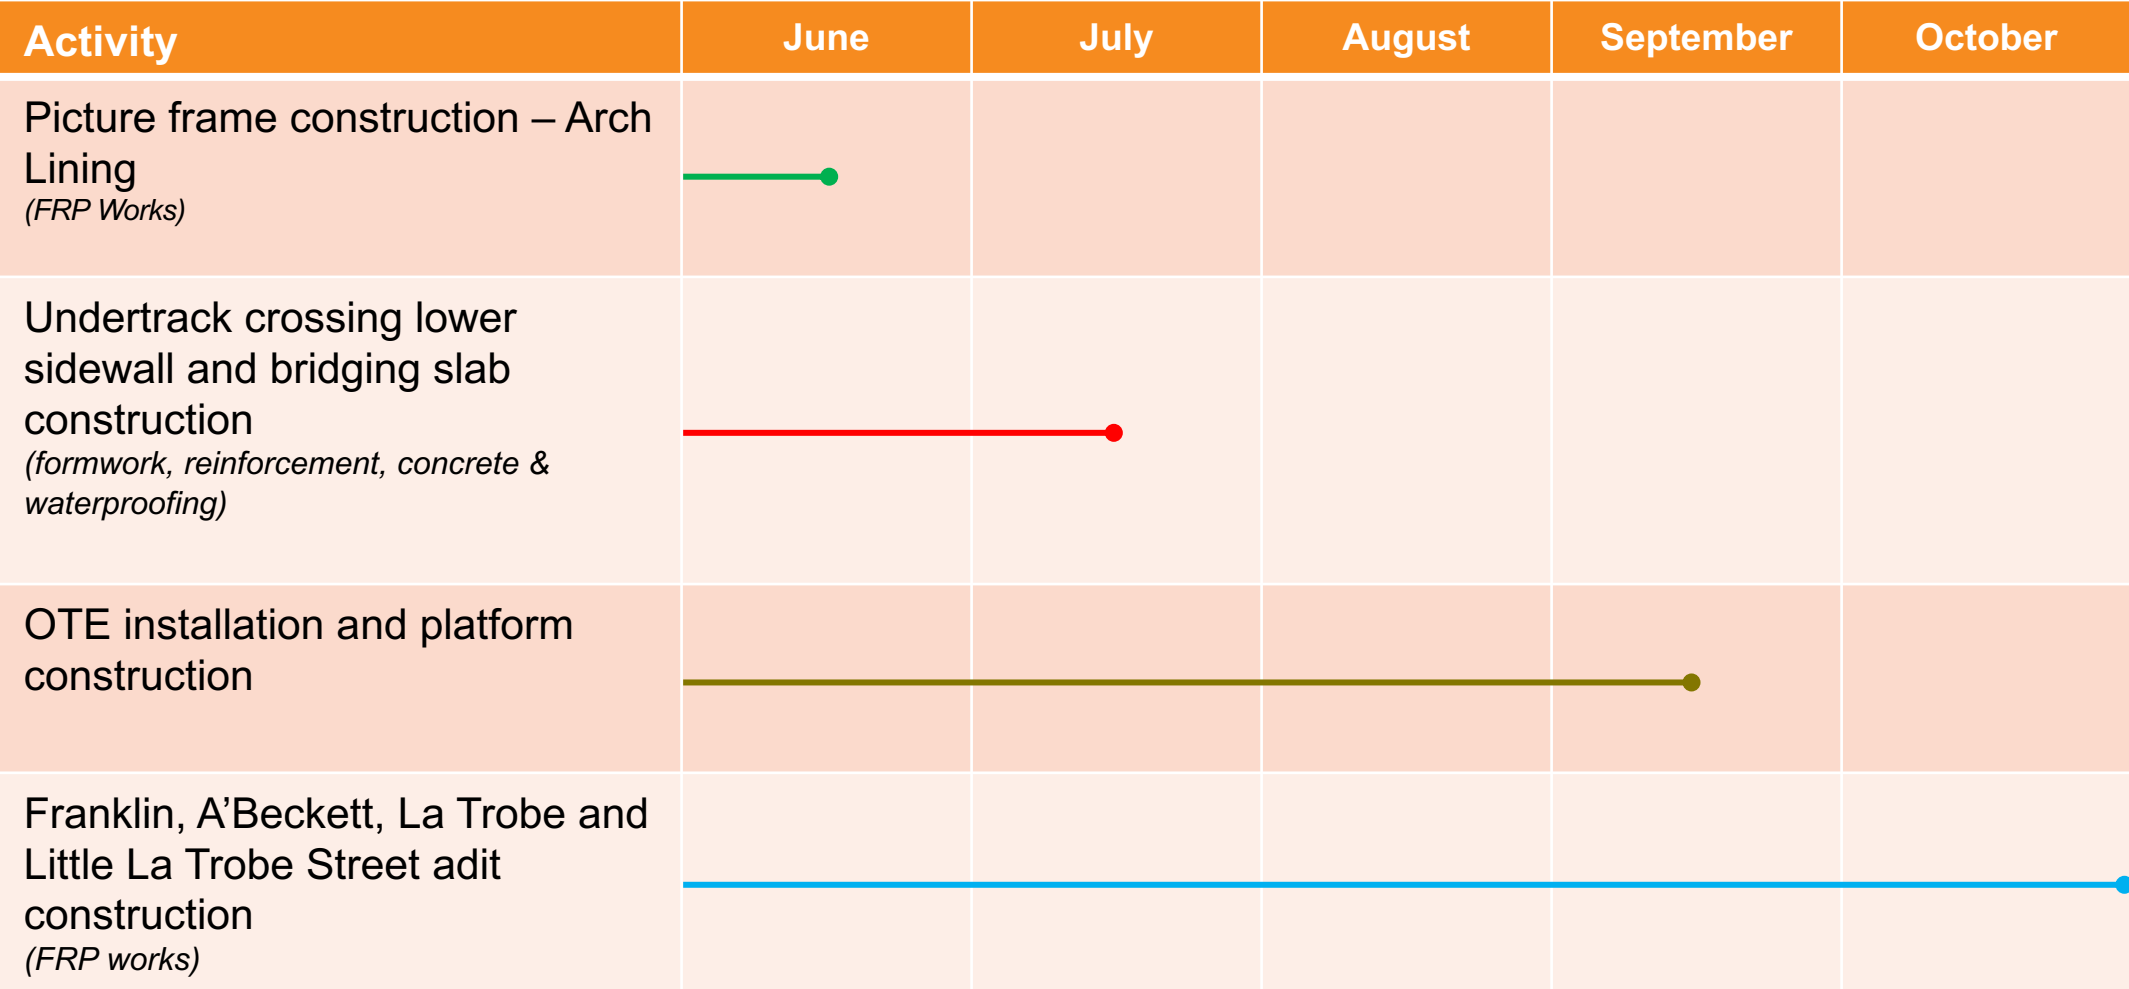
| Activity | June | July | August | September | October |
|---|---|---|---|---|---|
| Picture frame construction – Arch Lining *(FRP Works)* | | | | | |
| Undertrack crossing lower sidewall and bridging slab construction *(formwork, reinforcement, concrete & waterproofing)* | | | | | |
| OTE installation and platform construction | | | | | |
| Franklin, A’Beckett, La Trobe and Little La Trobe Street adit construction *(FRP works)* | | | | | |